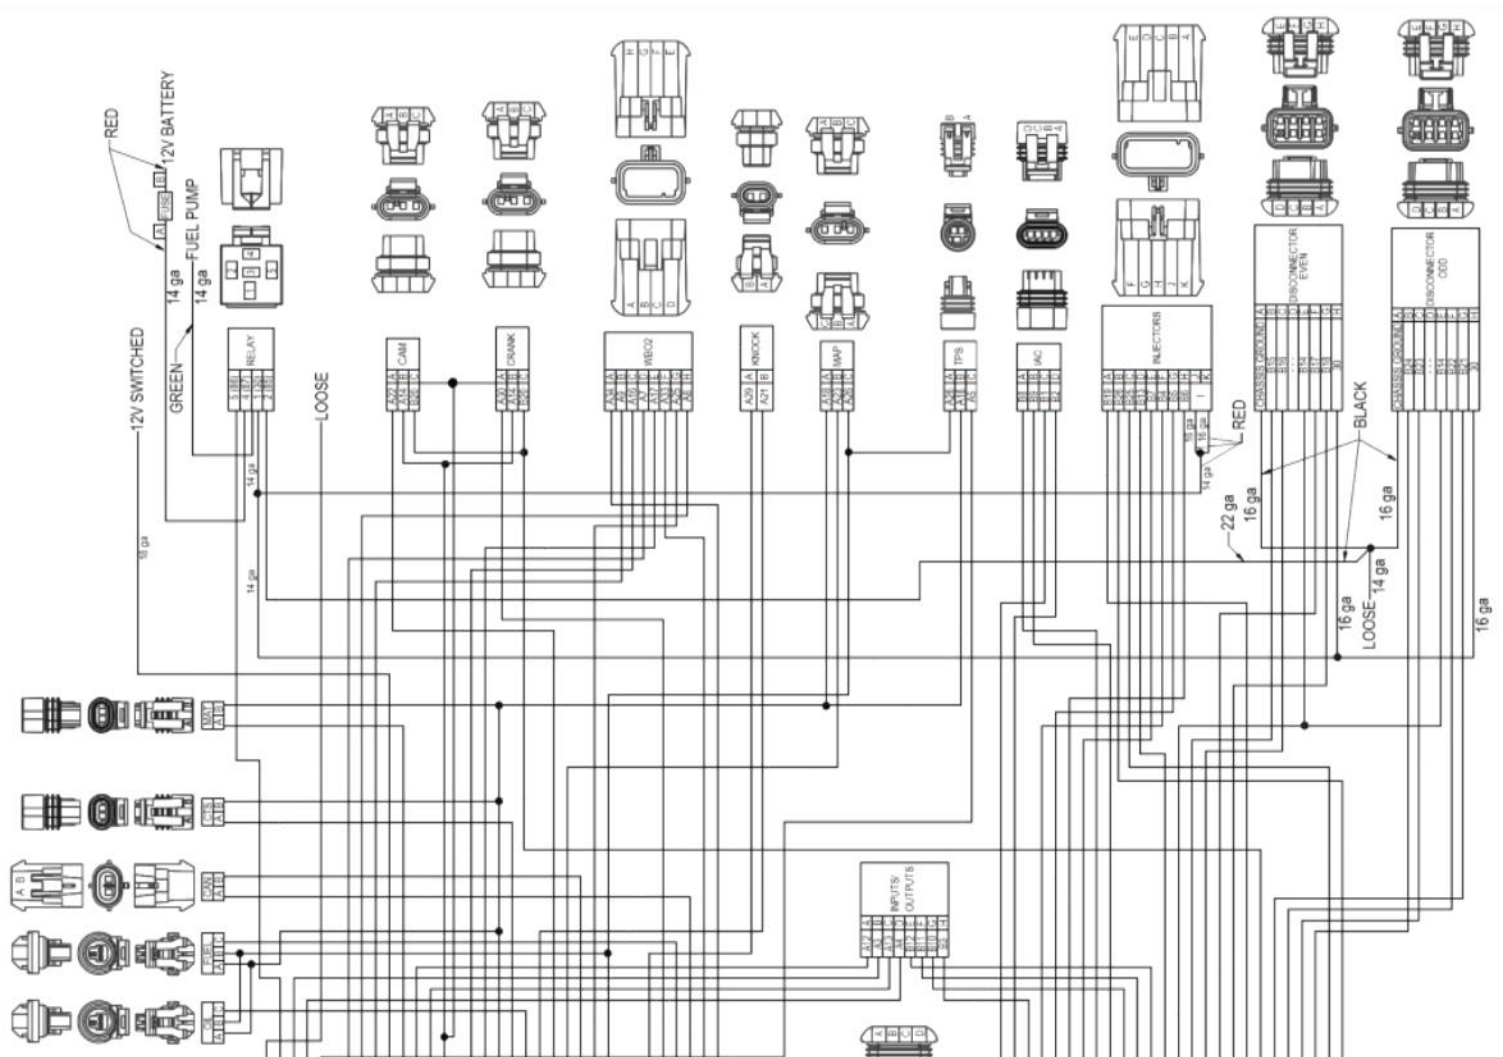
RED
12V BATTERY
FUSE
FUEL PUMP
14 ga
14 ga
12V SWITCHED
GREEN
RELAY
LOOSE
CAM
CRANK
WBO2
KNOCK
MAP
TPS
IAC
INJECTORS
DISCONNECTOR EVEN
DISCONNECTOR ODD
CHASSIS GROUND
CHASSIS GROUND
RED
BLACK
14 ga
22 ga
16 ga
16 ga
16 ga
14 ga
LOOSE
16 ga
16 ga
18 ga
14 ga
14 ga
INPUTS/ OUTPUTS
A
B
C
D